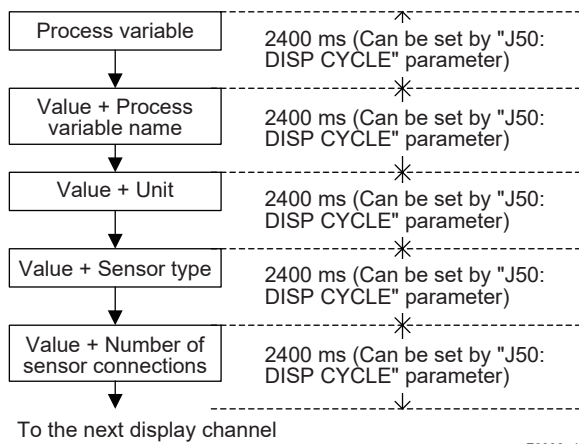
Process variable

2400 ms (Can be set by "J50: DISP CYCLE" parameter)

Value + Process variable name

2400 ms (Can be set by "J50: DISP CYCLE" parameter)

Value + Unit

2400 ms (Can be set by "J50: DISP CYCLE" parameter)

Value + Sensor type

2400 ms (Can be set by "J50: DISP CYCLE" parameter)

Value + Number of sensor connections

2400 ms (Can be set by "J50: DISP CYCLE" parameter)

To the next display channel